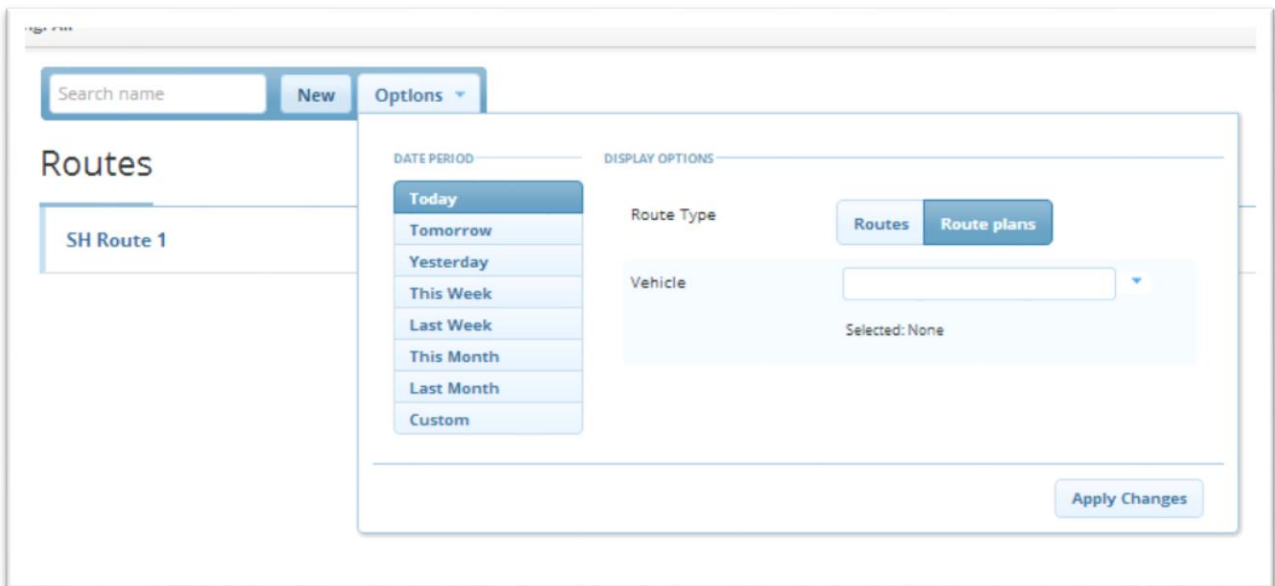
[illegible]

Search name
New
Options

Routes

SH Route 1

DATE PERIOD
Today
Tomorrow
Yesterday
This Week
Last Week
This Month
Last Month
Custom

DISPLAY OPTIONS
Route Type
Routes
Route plans
Vehicle
Selected: None

Apply Changes